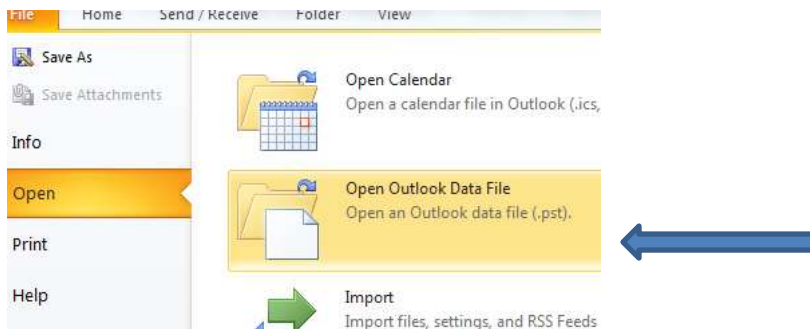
File Home Send / Receive Folder View

Save As

Save Attachments

Info

Open

Print

Help

Open Calendar
Open a calendar file in Outlook (.ics,

Open Outlook Data File
Open an Outlook data file (.pst).

Import
Import files, settings, and RSS Feeds